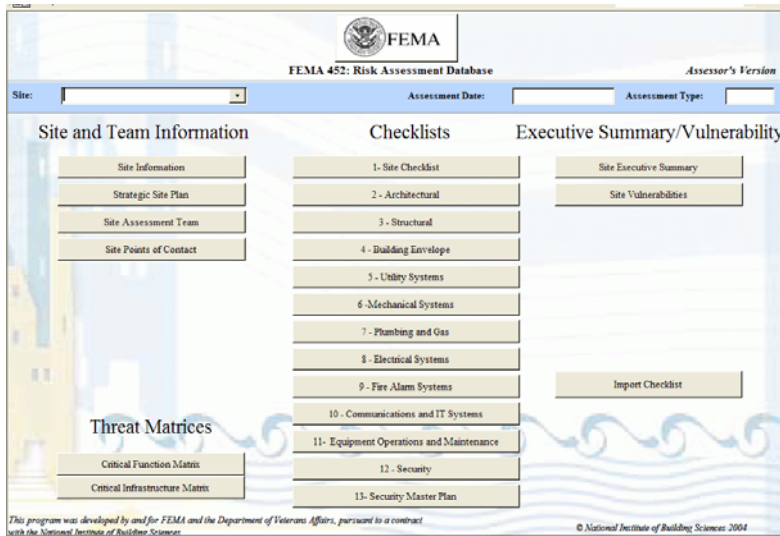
FEMA

FEMA 452: Risk Assessment Database

Assessor's Version

Site:

Assessment Date:

Assessment Type:

Site and Team Information

Site Information

Strategic Site Plan

Site Assessment Team

Site Points of Contact

Checklists

1- Site Checklist

2 - Architectural

3 - Structural

4 - Building Envelope

5 - Utility Systems

6 -Mechanical Systems

7 - Plumbing and Gas

8 - Electrical Systems

9 - Fire Alarm Systems

10 - Communications and IT Systems

11- Equipment Operations and Maintenance

12 - Security

13- Security Master Plan

Executive Summary/Vulnerability

Site Executive Summary

Site Vulnerabilities

Import Checklist

Threat Matrices

Critical Function Matrix

Critical Infrastructure Matrix

This program was developed by and for FEMA and the Department of Veterans Affairs, pursuant to a contract with the National Institute of Building Sciences

© National Institute of Building Sciences 2004